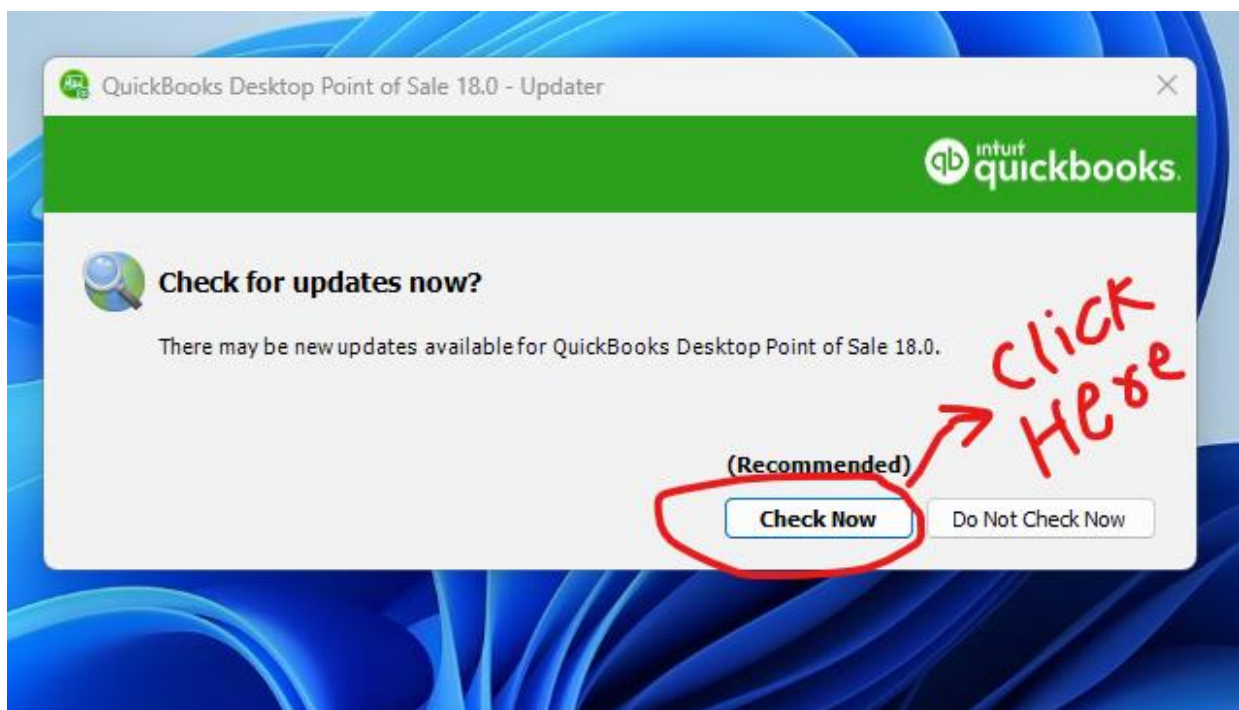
QuickBooks Desktop Point of Sale 18.0 - Updater

intuit quickbooks.

Check for updates now?

There may be new updates available for QuickBooks Desktop Point of Sale 18.0.

(Recommended)

Check Now

Do Not Check Now

Click Here